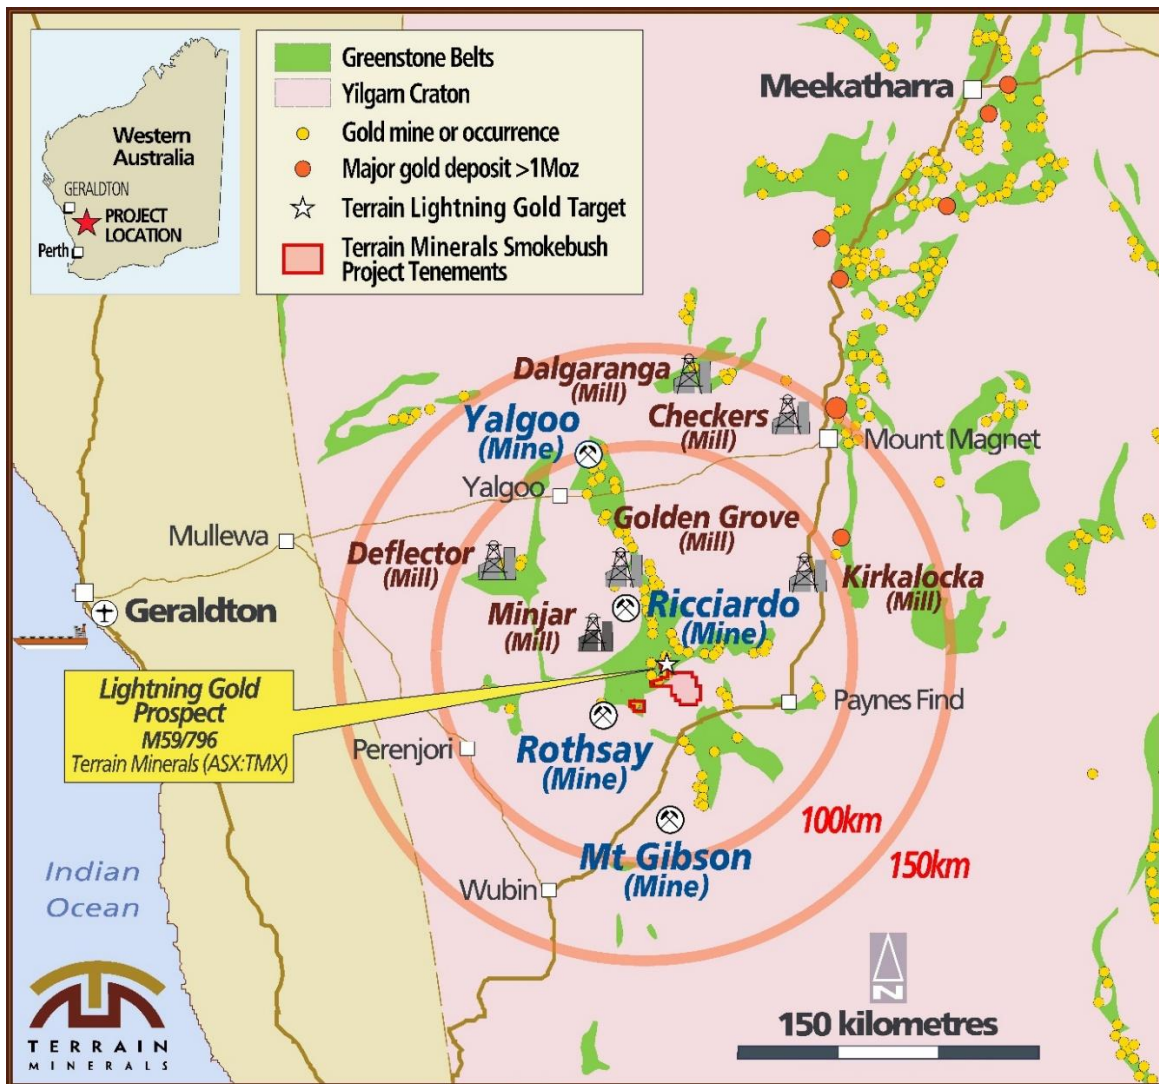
Western Australia
GERALDTON
PROJECT LOCATION
Perth

Greenstone Belts
Yilgarn Craton
Gold mine or occurrence
Major gold deposit >1Moz
Terrain Lightning Gold Target
Terrain Minerals Smokebush Project Tenements

Meekatharra
Dalgaranga (Mill)
Yalgoo (Mine)
Checkers (Mill)
Mount Magnet
Yalgoo
Golden Grove (Mill)
Mullewa
Deflector (Mill)
Kirkalocka (Mill)
Geraldton
Minjar (Mill)
Ricciardo (Mine)
Lightning Gold Prospect
M59/796
Terrain Minerals (ASX:TMX)
Paynes Find
Perenjori
Rothsay (Mine)
100km
Mt Gibson (Mine)
150km
Indian Ocean
Wubin
N
150 kilometres
TERRAIN MINERALS